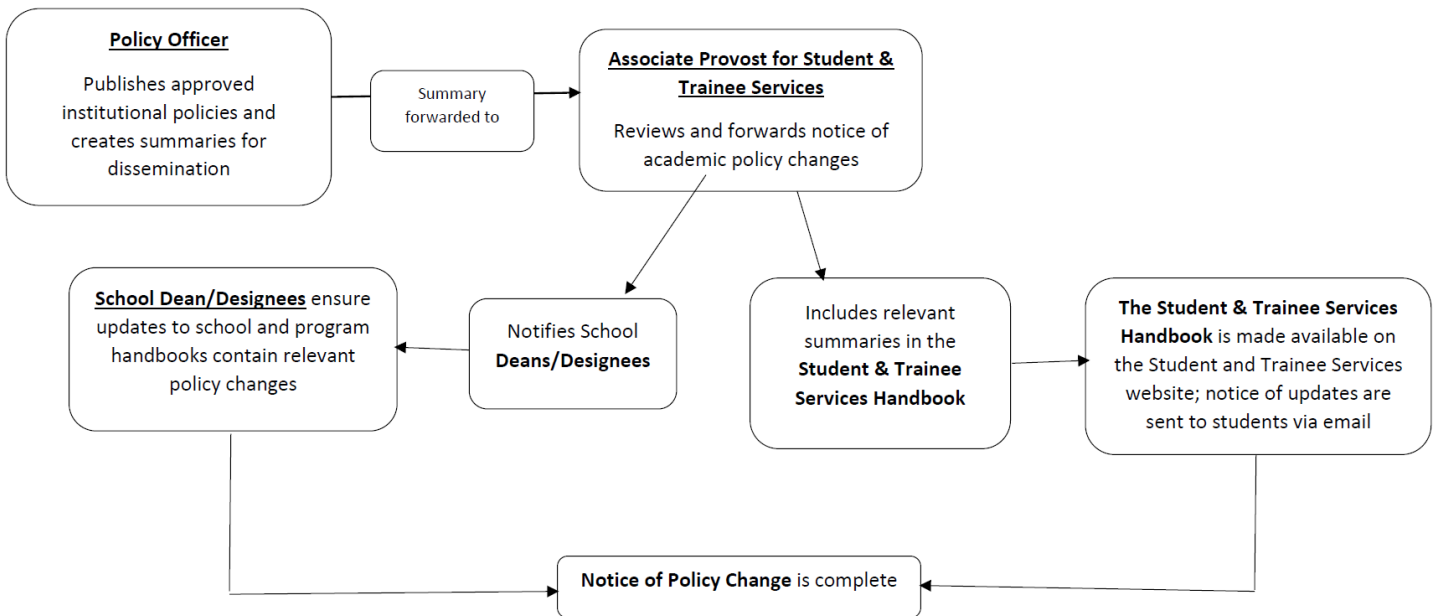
Policy Officer

Publishes approved institutional policies and creates summaries for dissemination

Summary forwarded to

Associate Provost for Student & Trainee Services

Reviews and forwards notice of academic policy changes

School Dean/Designees ensure updates to school and program handbooks contain relevant policy changes

Notifies School Deans/Designees

Includes relevant summaries in the Student & Trainee Services Handbook

The Student & Trainee Services Handbook is made available on the Student and Trainee Services website; notice of updates are sent to students via email

Notice of Policy Change is complete